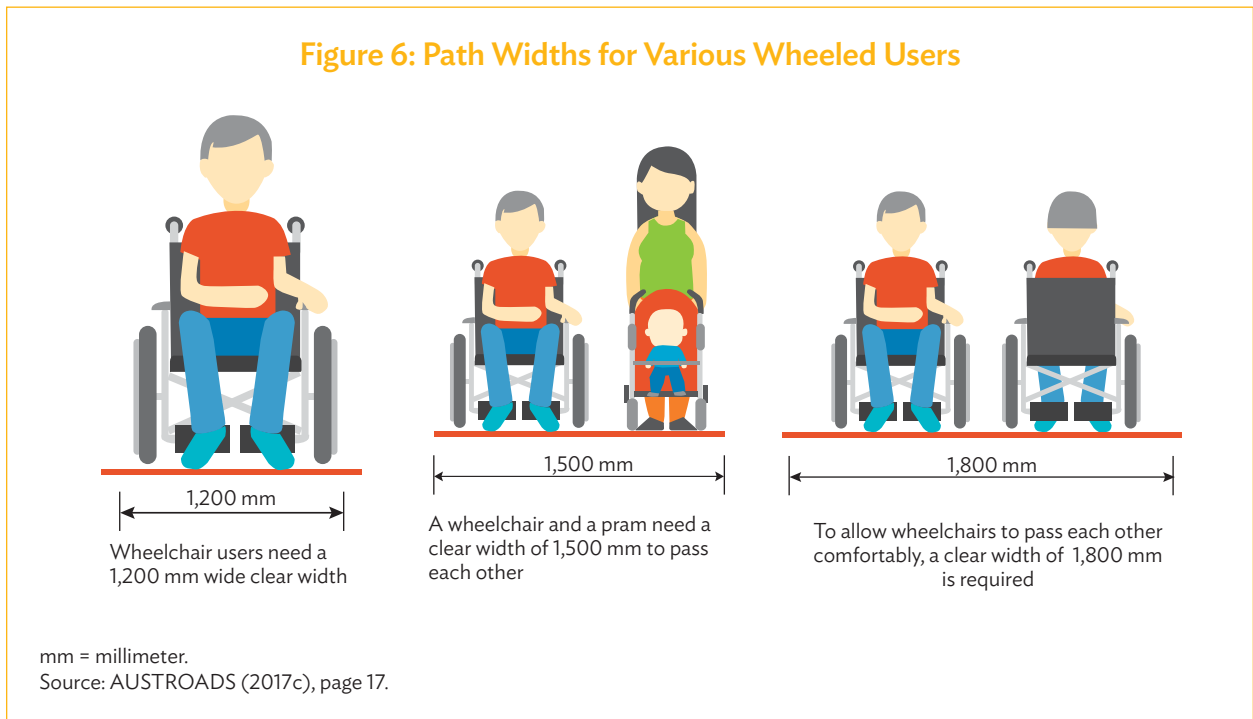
Figure 6: Path Widths for Various Wheeled Users

1,200 mm

Wheelchair users need a 1,200 mm wide clear width

1,500 mm

A wheelchair and a pram need a clear width of 1,500 mm to pass each other

1,800 mm

To allow wheelchairs to pass each other comfortably, a clear width of 1,800 mm is required

mm = millimeter.
Source: AUSTROADS (2017c), page 17.